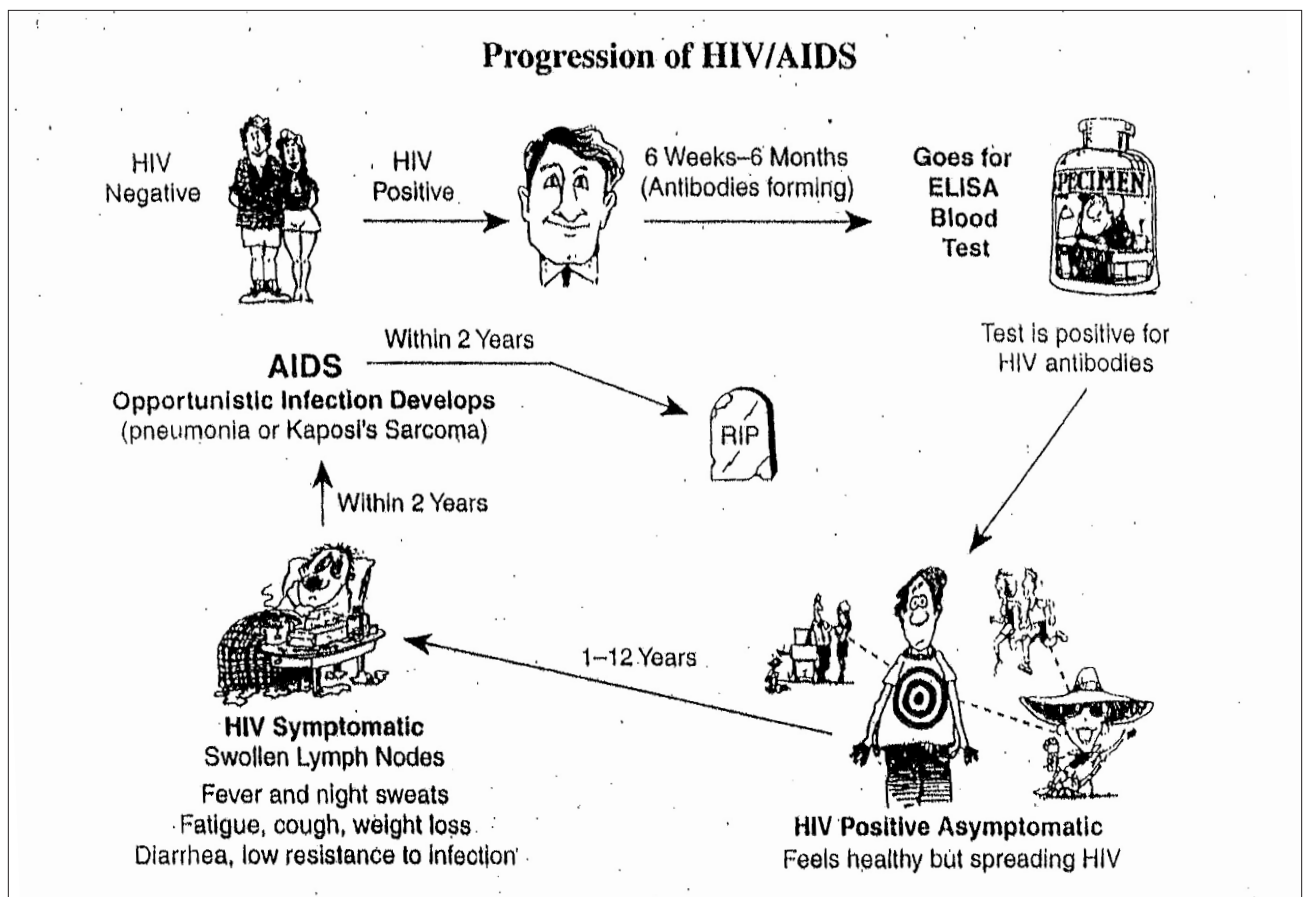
Progression of HIV/AIDS

HIV Negative

HIV Positive

6 Weeks–6 Months (Antibodies forming)

Goes for ELISA Blood Test

SPECIMEN

Test is positive for HIV antibodies

AIDS
Opportunistic Infection Develops
(pneumonia or Kaposi's Sarcoma)

Within 2 Years

RIP

Within 2 Years

1–12 Years

HIV Symptomatic
Swollen Lymph Nodes
Fever and night sweats
Fatigue, cough, weight loss
Diarrhea, low resistance to infection

HIV Positive Asymptomatic
Feels healthy but spreading HIV